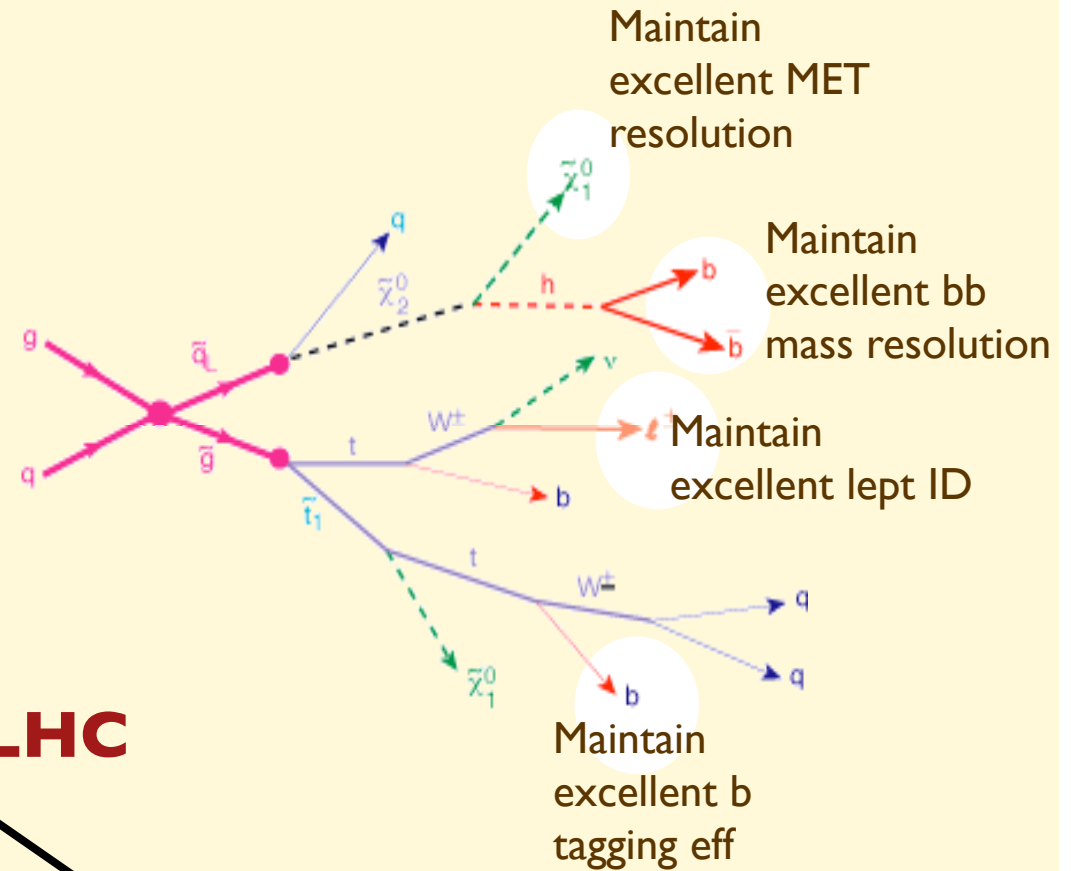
Maintain excellent MET resolution

$\tilde{\chi}_1^0$

q

$\tilde{\chi}_2^0$

h

b

Maintain excellent bb mass resolution

$\bar{b}$

g

$\tilde{q}_L$

ν

$W^{\pm}$

$\ell^{+}$

Maintain excellent lept ID

q

$\tilde{g}$

t

b

$\tilde{t}_1$

t

$W^{\pm}$

q

q

$\tilde{\chi}_1^0$

b

LHC

Maintain excellent b tagging eff